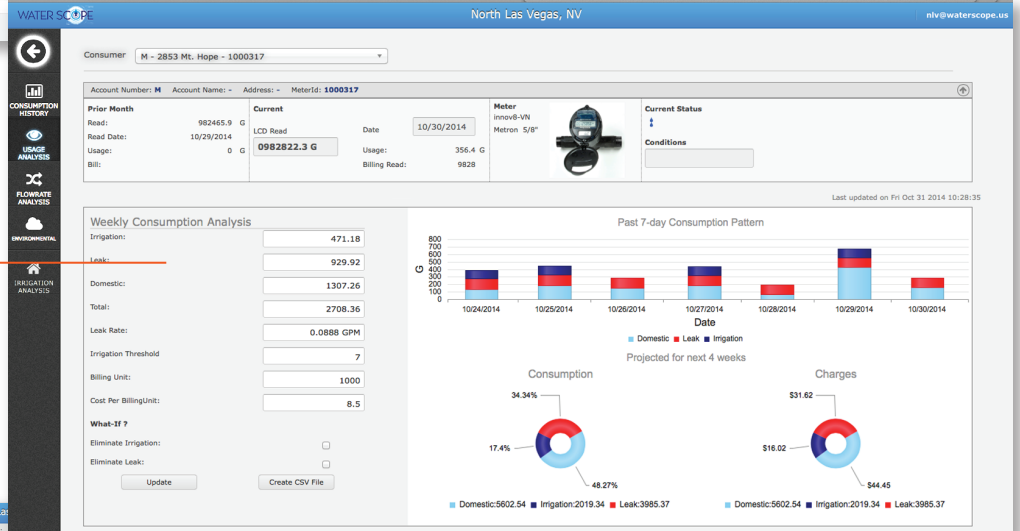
WATER SCOPE

North Las Vegas, NV

nlv@waterscope.us

CONSUMPTION HISTORY

USAGE ANALYSIS

FLOWRATE ANALYSIS

ENVIRONMENTAL

IRRIGATION ANALYSIS

Consumer M - 2853 Mt. Hope - 1000317

Account Number: M Account Name: - Address: - MeterId: 1000317

| Prior Month | | Current | | | | Meter | | Current Status |
|---|---|---|---|---|---|---|---|---|
| Read: | 982465.9 G | LCD Read | | Date | 10/30/2014 | innov8-VN | | |
| Read Date: | 10/29/2014 | 0982822.3 G | | Usage: | 356.4 G | Metron 5/8" | | Conditions |
| Usage: | 0 G | | | Billing Read: | 9828 | | | |
| Bill: | | | | | | | | |

Last updated on Fri Oct 31 2014 10:28:35

Weekly Consumption Analysis

Irrigation: 471.18

Leak: 929.92

Domestic: 1307.26

Total: 2708.36

Leak Rate: 0.0888 GPM

Irrigation Threshold 7

Billing Unit: 1000

Cost Per BillingUnit: 8.5

What-If ?

Eliminate Irrigation:

Eliminate Leak:

Update

Create CSV File

Past 7-day Consumption Pattern

800
700
600
500
400
300
200
100
0

G

10/24/2014 10/25/2014 10/26/2014 10/27/2014 10/28/2014 10/29/2014 10/30/2014

Date

Domestic Leak Irrigation

Projected for next 4 weeks

Consumption

34.34%

17.4%

48.27%

Domestic:5602.54 Irrigation:2019.34 Leak:3985.37

Charges

$31.62

$16.02

$44.45

Domestic:5602.54 Irrigation:2019.34 Leak:3985.37